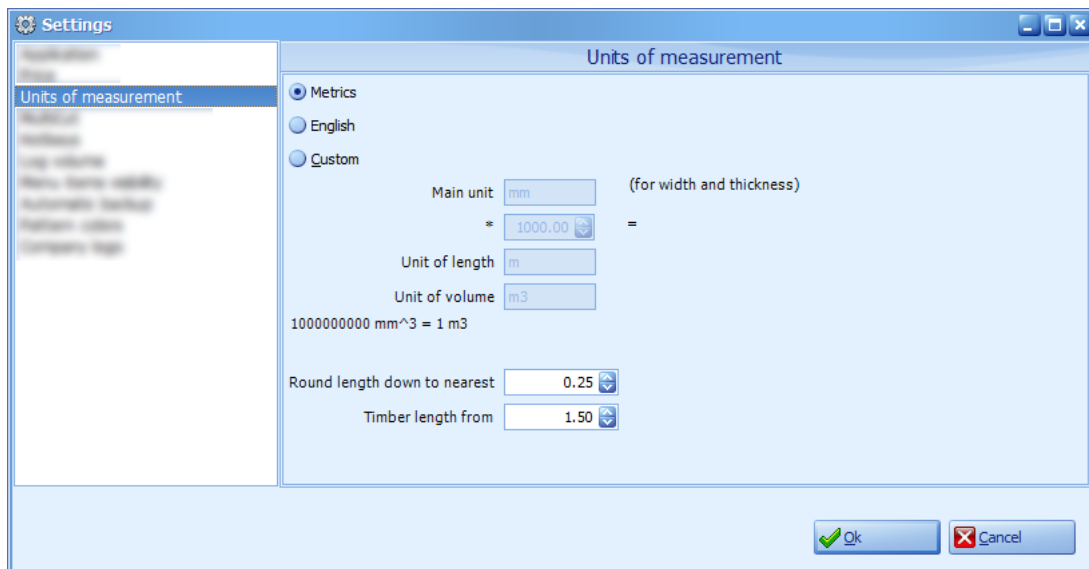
Settings

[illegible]
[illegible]
Units of measurement
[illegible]
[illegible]
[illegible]
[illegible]
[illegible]
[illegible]
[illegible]

Units of measurement

Metrics

English

Custom

Main unit mm (for width and thickness)

* 1000.00 =

Unit of length m

Unit of volume m3

1000000000 mm^3 = 1 m3

Round length down to nearest 0.25

Timber length from 1.50

Ok Cancel